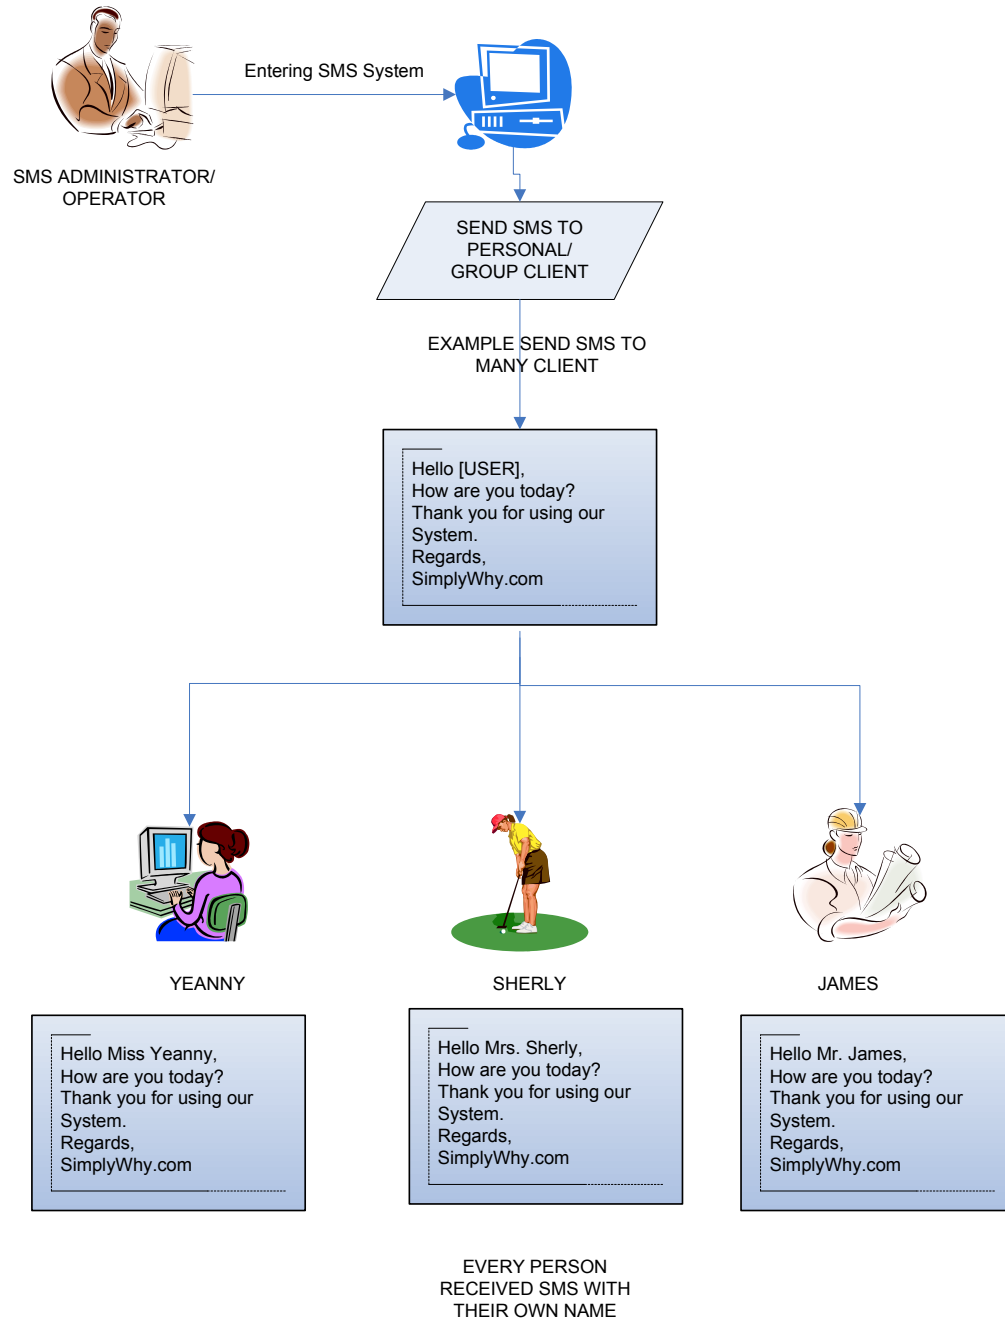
Entering SMS System

SMS ADMINISTRATOR/ OPERATOR

SEND SMS TO PERSONAL/ GROUP CLIENT

EXAMPLE SEND SMS TO MANY CLIENT

Hello [USER],
How are you today?
Thank you for using our System.
Regards,
SimplyWhy.com

YEANNY

SHERLY

JAMES

Hello Miss Yeanny,
How are you today?
Thank you for using our System.
Regards,
SimplyWhy.com

Hello Mrs. Sherly,
How are you today?
Thank you for using our System.
Regards,
SimplyWhy.com

Hello Mr. James,
How are you today?
Thank you for using our System.
Regards,
SimplyWhy.com

EVERY PERSON RECEIVED SMS WITH THEIR OWN NAME